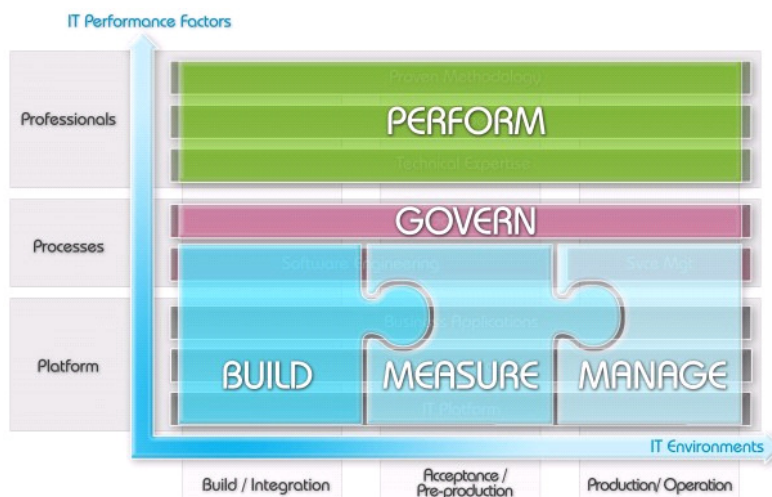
IT Performance Factors

Professionals

Proven Methodology

PERFORM

Technical Expertise

Processes

GOVERN

Software Engineering

Svce Mgt

Platform

Business Applications

BUILD

MEASURE

MANAGE

IT Platform

IT Environments

Build / Integration

Acceptance / Pre-production

Production/ Operation